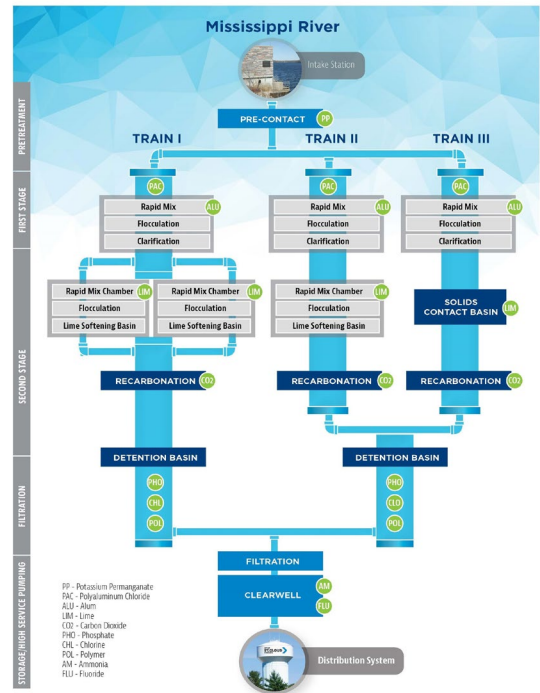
Mississippi River

Intake Station

PRETREATMENT

PRE-CONTACT PP

TRAIN I

TRAIN II

TRAIN III

FIRST STAGE

PAC

Rapid Mix ALU

Flocculation

Clarification

PAC

Rapid Mix ALU

Flocculation

Clarification

PAC

Rapid Mix ALU

Flocculation

Clarification

SECOND STAGE

Rapid Mix Chamber LIM

Flocculation

Lime Softening Basin

Rapid Mix Chamber LIM

Flocculation

Lime Softening Basin

Rapid Mix Chamber LIM

Flocculation

Lime Softening Basin

SOLIDS CONTACT BASIN LIM

RECARBONATION CO2

RECARBONATION CO2

RECARBONATION CO2

DETENTION BASIN

DETENTION BASIN

FILTRATION

PHO

CHL

POL

PHO

CLO

POL

FILTRATION

STORAGE/HIGH SERVICE PUMPING

CLEARWELL AM FLU

PP - Potassium Permanganate
PAC - Polyaluminum Chloride
ALU - Alum
LIM - Lime
CO2 - Carbon Dioxide
PHO - Phosphate
CHL - Chlorine
POL - Polymer
AM - Ammonia
FLU - Fluoride

Distribution System